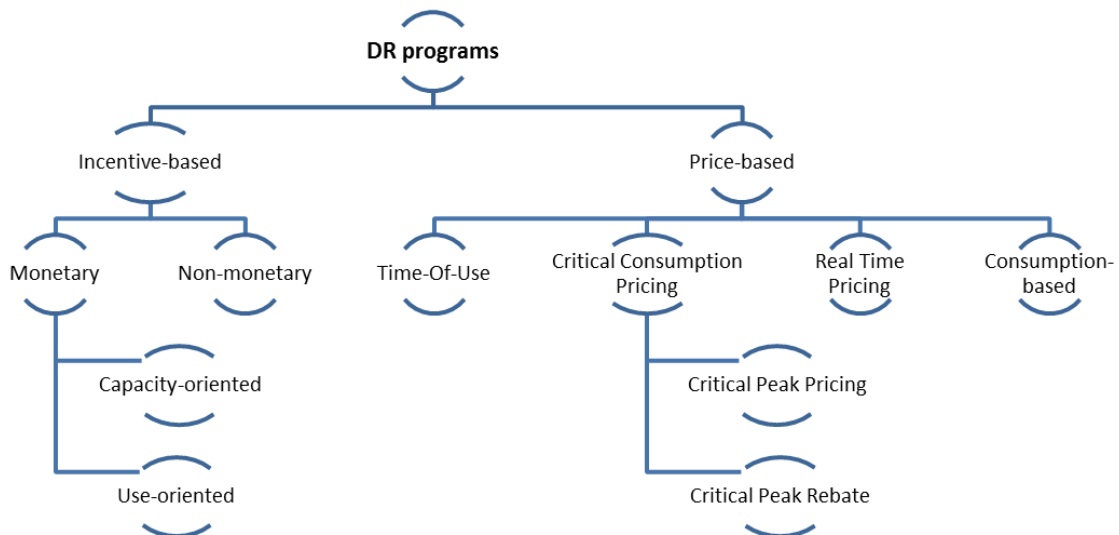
DR programs

Incentive-based

Price-based

Monetary

Non-monetary

Time-Of-Use

Critical Consumption Pricing

Real Time Pricing

Consumption-based

Capacity-oriented

Critical Peak Pricing

Use-oriented

Critical Peak Rebate